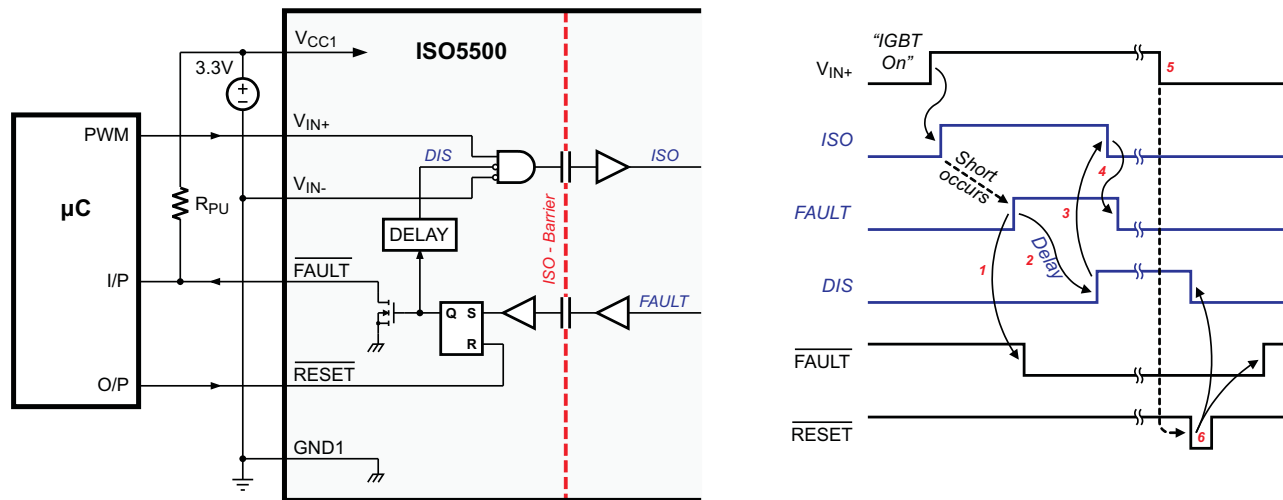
$V_{CC1}$
3.3V
+
−
ISO5500
PWM
$V_{IN+}$
DIS
ISO
µC
$R_{PU}$
$V_{IN-}$
DELAY
ISO - Barrier
I/P
$\overline{FAULT}$
Q S
R
FAULT
O/P
$\overline{RESET}$
GND1

"IGBT On"
$V_{IN+}$
5
ISO
Short occurs
4
FAULT
3
Delay
2
1
DIS
$\overline{FAULT}$
$\overline{RESET}$
6